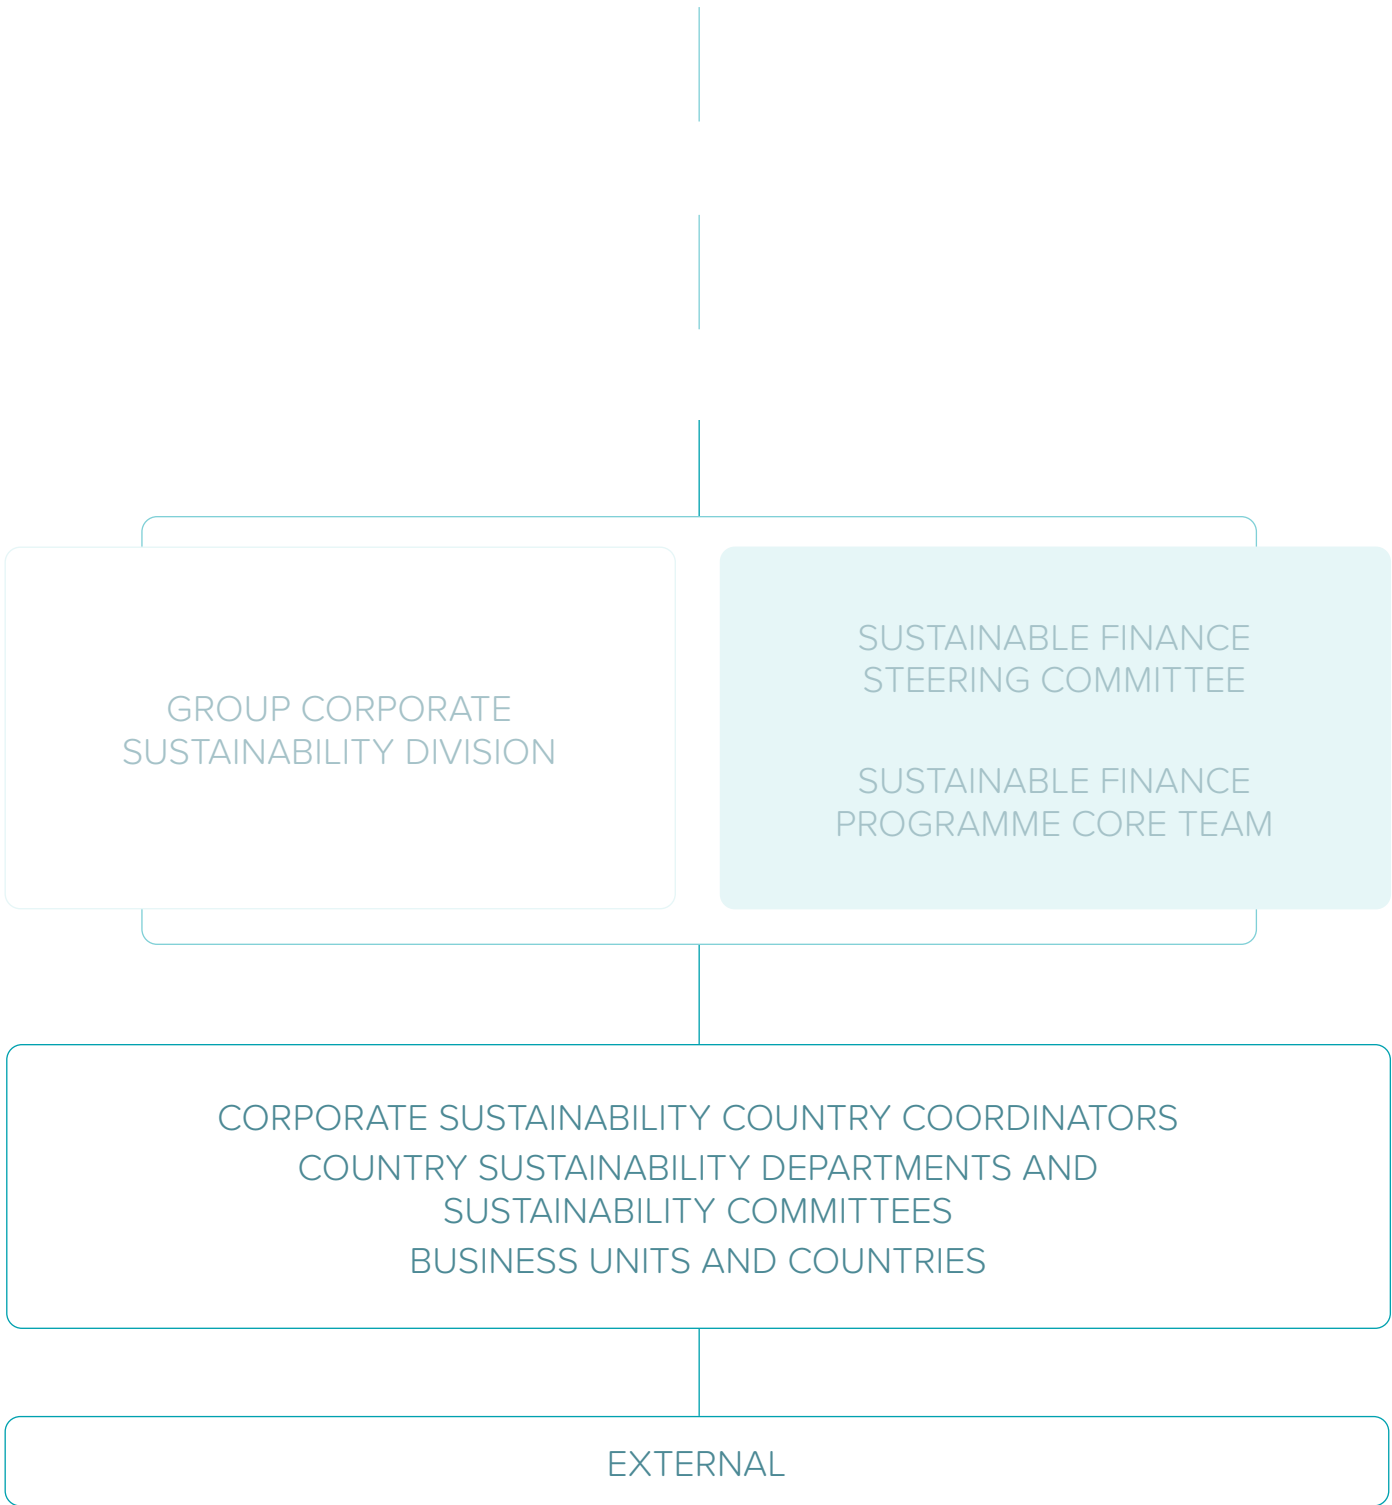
GROUP CORPORATE SUSTAINABILITY DIVISION

SUSTAINABLE FINANCE STEERING COMMITTEE

SUSTAINABLE FINANCE PROGRAMME CORE TEAM

CORPORATE SUSTAINABILITY COUNTRY COORDINATORS

COUNTRY SUSTAINABILITY DEPARTMENTS AND SUSTAINABILITY COMMITTEES

BUSINESS UNITS AND COUNTRIES

EXTERNAL